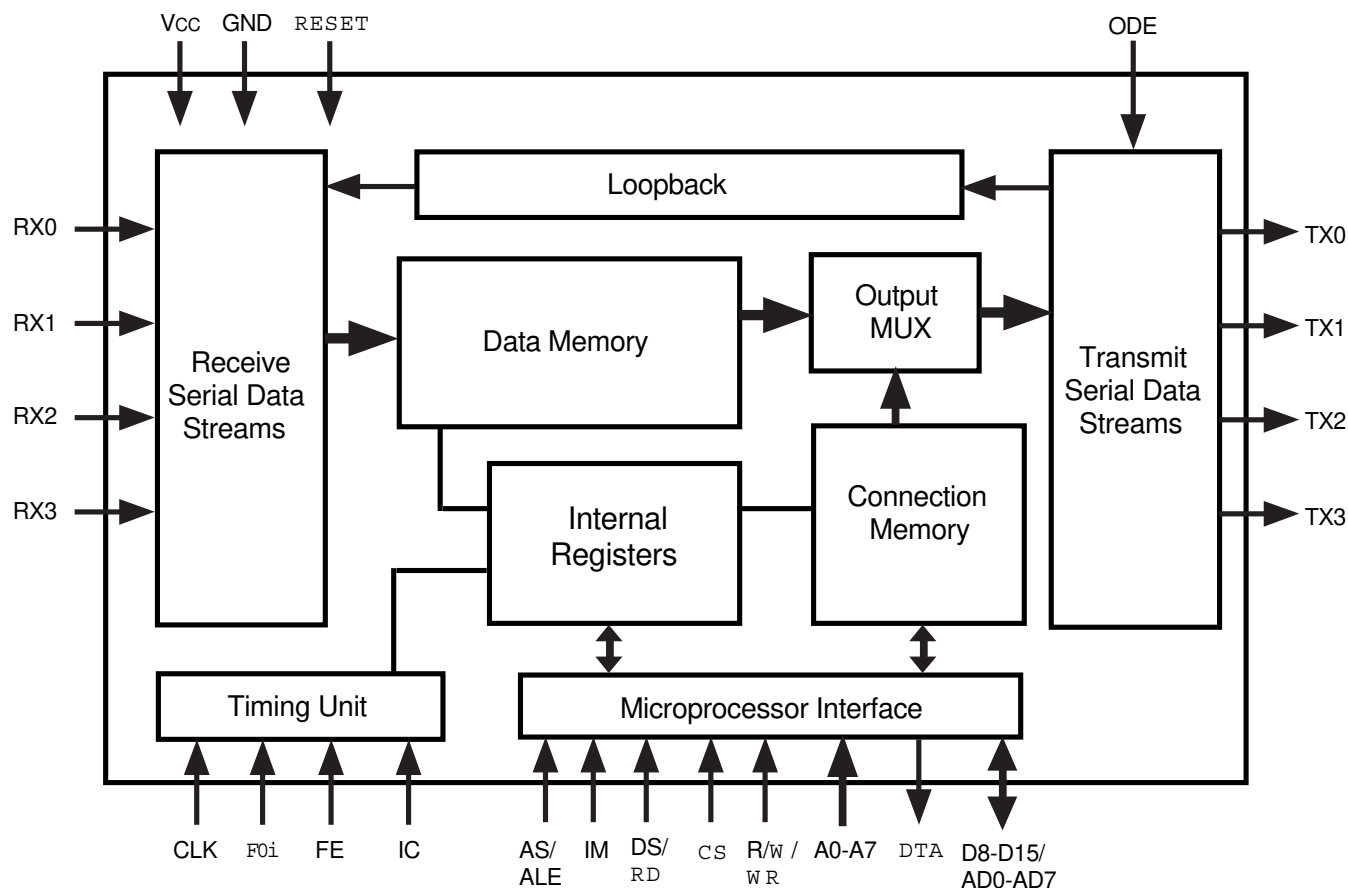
VCC GND RESET

ODE

Loopback

RX0

RX1

RX2

RX3

Receive Serial Data Streams

Data Memory

Output MUX

Transmit Serial Data Streams

TX0

TX1

TX2

TX3

Internal Registers

Connection Memory

Timing Unit

Microprocessor Interface

CLK F0i FE IC

AS/ ALE IM DS/ RD CS R/W / WR A0-A7 DTA D8-D15/ AD0-AD7